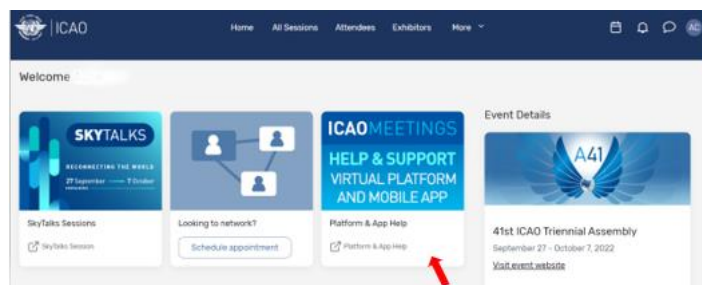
ICAO

Home All Sessions Attendees Exhibitors More

AC

Welcome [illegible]

SKYTALKS
RECONNECTING THE WORLD
27 September — 7 October

SkyTalks Sessions
SkyTalks Session

Looking to network?
Schedule appointment

ICAOMEETINGS
HELP & SUPPORT
VIRTUAL PLATFORM AND MOBILE APP

Platform & App Help
Platform & App Help

Event Details

A41

41st ICAO Triennial Assembly
September 27 - October 7, 2022
Visit event website